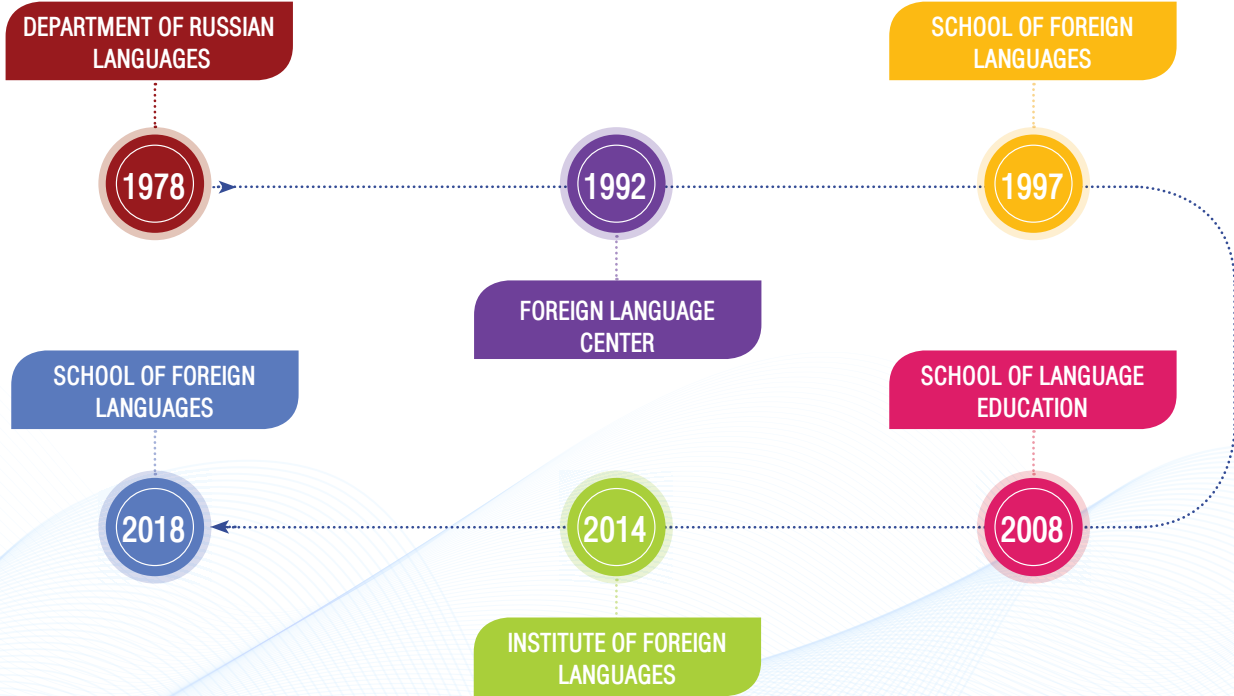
DEPARTMENT OF RUSSIAN LANGUAGES

1978

1992

FOREIGN LANGUAGE CENTER

SCHOOL OF FOREIGN LANGUAGES

1997

SCHOOL OF FOREIGN LANGUAGES

2018

2014

INSTITUTE OF FOREIGN LANGUAGES

SCHOOL OF LANGUAGE EDUCATION

2008